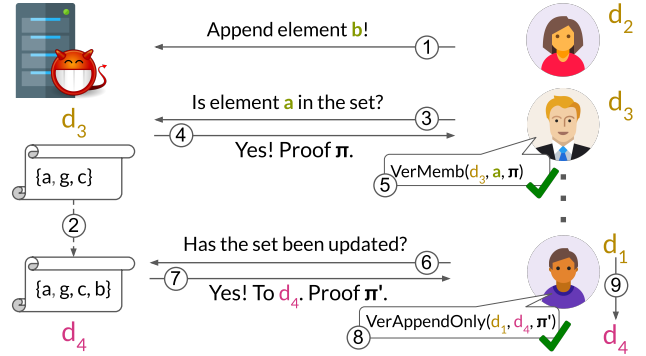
Append element b!

1

$d_2$

Is element a in the set?

3

$d_3$

4

Yes! Proof π.

$d_3$

{a, g, c}

5

VerMemb($d_3$, a, π)

2

Has the set been updated?

6

$d_1$

7

{a, g, c, b}

Yes! To $d_4$. Proof π'.

9

$d_4$

VerAppendOnly($d_1$, $d_4$, π')

8

$d_4$